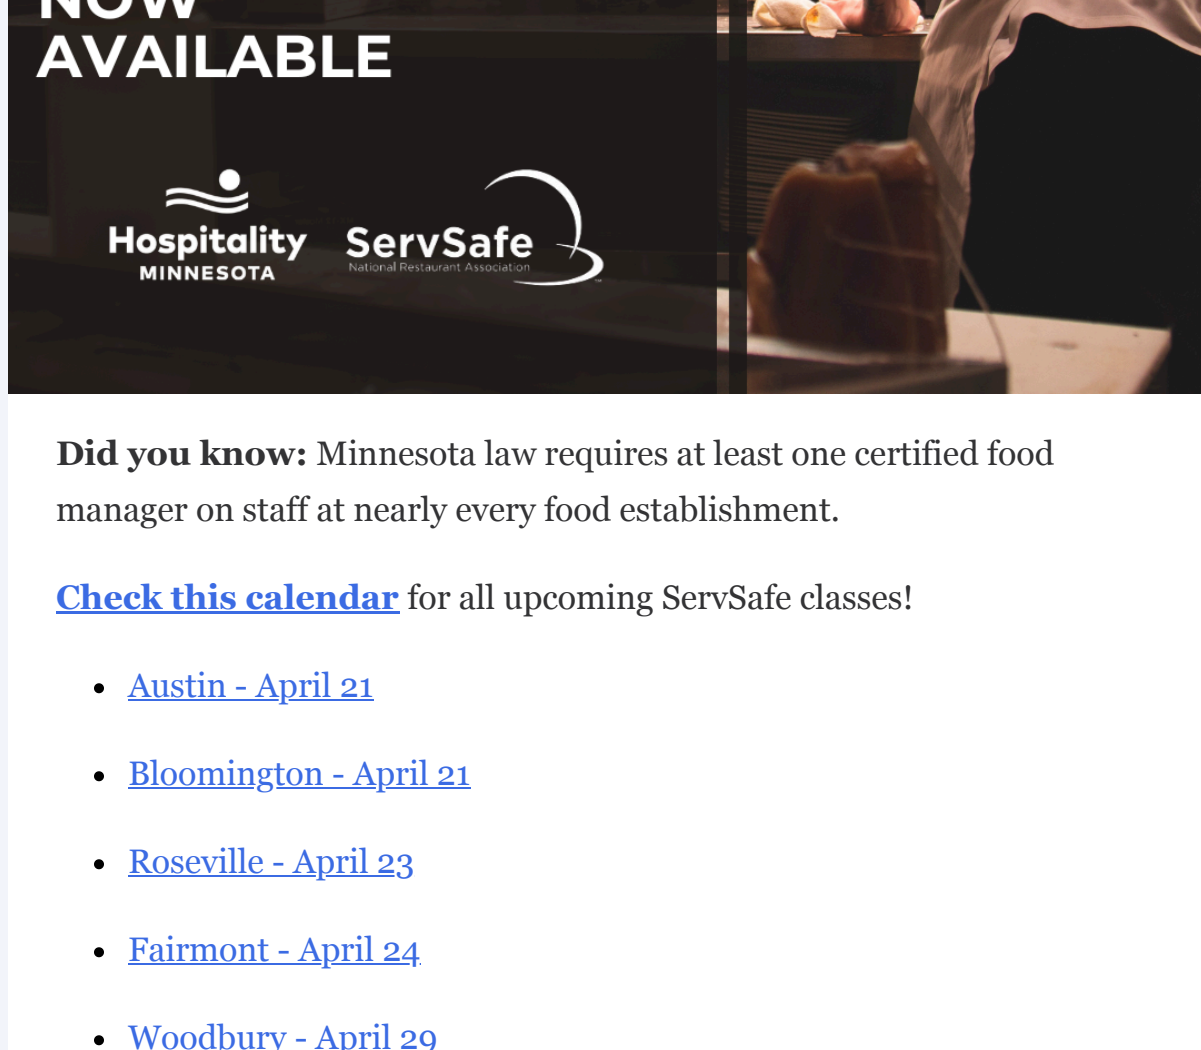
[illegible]
AVAILABLE

Hospitality MINNESOTA

ServSafe National Restaurant Association

**Did you know:** Minnesota law requires at least one certified food manager on staff at nearly every food establishment.

Check this calendar for all upcoming ServSafe classes!

- Austin - April 21
- Bloomington - April 21
- Roseville - April 23
- Fairmont - April 24
- Woodbury - April 29